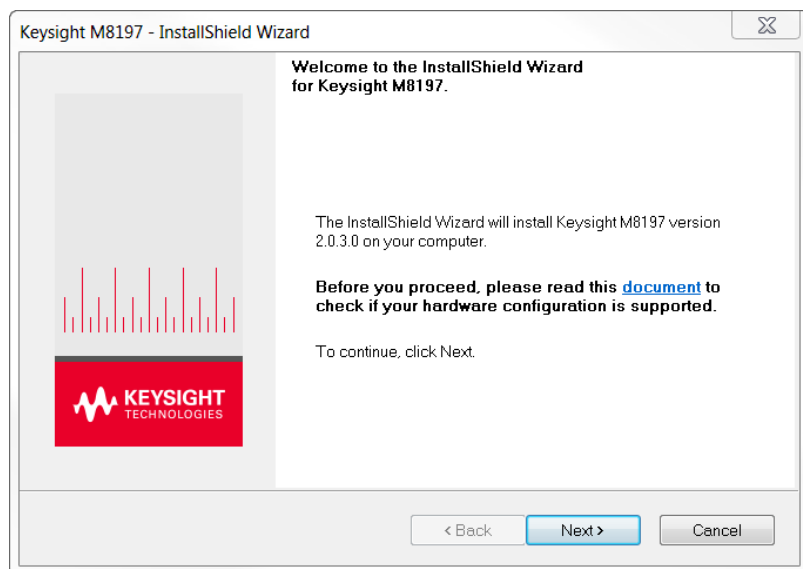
Keysight M8197 - InstallShield Wizard

Welcome to the InstallShield Wizard for Keysight M8197.

KEYSIGHT TECHNOLOGIES

The InstallShield Wizard will install Keysight M8197 version 2.0.3.0 on your computer.

Before you proceed, please read this document to check if your hardware configuration is supported.

To continue, click Next.

< Back

Next >

Cancel